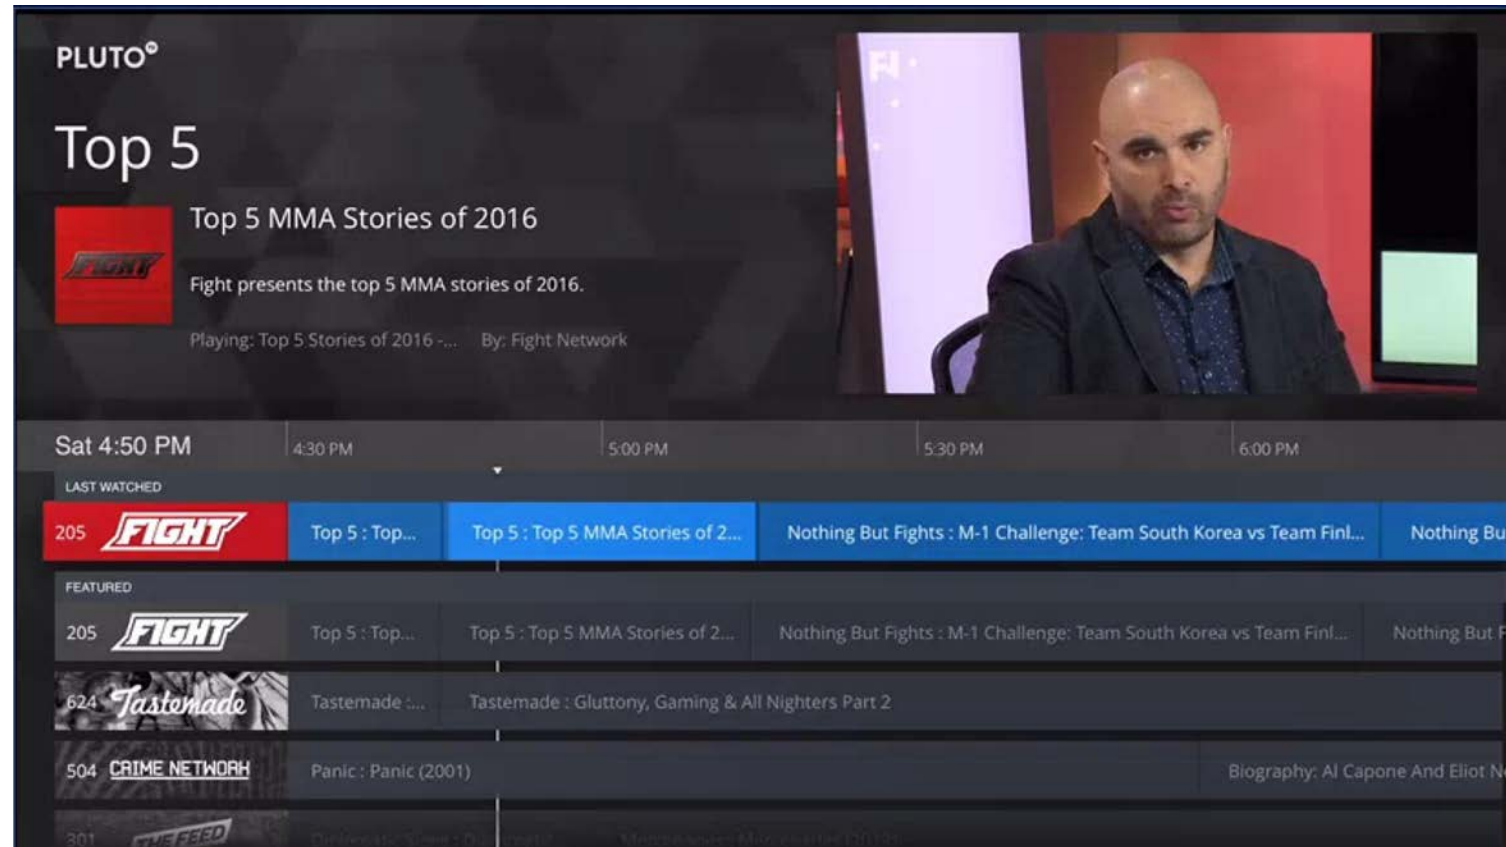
PLUTO

Top 5

FIGHT

Top 5 MMA Stories of 2016

Fight presents the top 5 MMA stories of 2016.

Playing: Top 5 Stories of 2016 -... By: Fight Network

Sat 4:50 PM 4:30 PM 5:00 PM 5:30 PM 6:00 PM

LAST WATCHED

205 FIGHT Top 5 : Top... Top 5 : Top 5 MMA Stories of 2... Nothing But Fights : M-1 Challenge: Team South Korea vs Team Finl... Nothing Bu

FEATURED

205 FIGHT Top 5 : Top... Top 5 : Top 5 MMA Stories of 2... Nothing But Fights : M-1 Challenge: Team South Korea vs Team Finl... Nothing But F

624 Tastemade Tastemade :... Tastemade : Gluttony, Gaming & All Nighters Part 2

504 CRIME NETWORK Panic : Panic (2001) Biography: Al Capone And Eliot N

301 THE FEED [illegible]